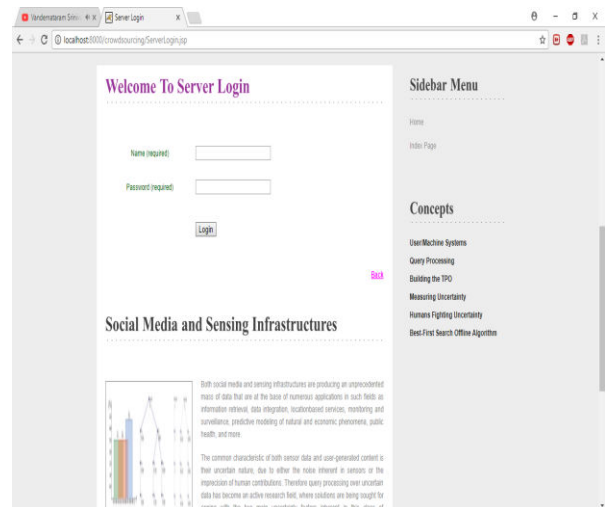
Vandemataram Srini... × | Server Login ×

localhost:8080/crowdsourcing/ServerLogin.jsp

Welcome To Server Login

Name (required)

Password (required)

Login

Back

Social Media and Sensing Infrastructures

Both social media and sensing infrastructures are producing an unprecedented mass of data that are at the base of numerous applications in such fields as information retrieval, data integration, locationbased services, monitoring and surveillance, predictive modeling of natural and economic phenomena, public health, and more.

The common characteristic of both sensor data and user-generated content is their uncertain nature, due to either the noise inherent in sensors or the imprecision of human contributions. Therefore query processing over uncertain data has become an active research field, where solutions are being sought for coping with the two main uncertainty factors inherent in this class of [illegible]

Sidebar Menu

Home

Index Page

Concepts

User/Machine Systems

Query Processing

Building the TPO

Measuring Uncertainty

Humans Fighting Uncertainty

Best-First Search Offline Algorithm